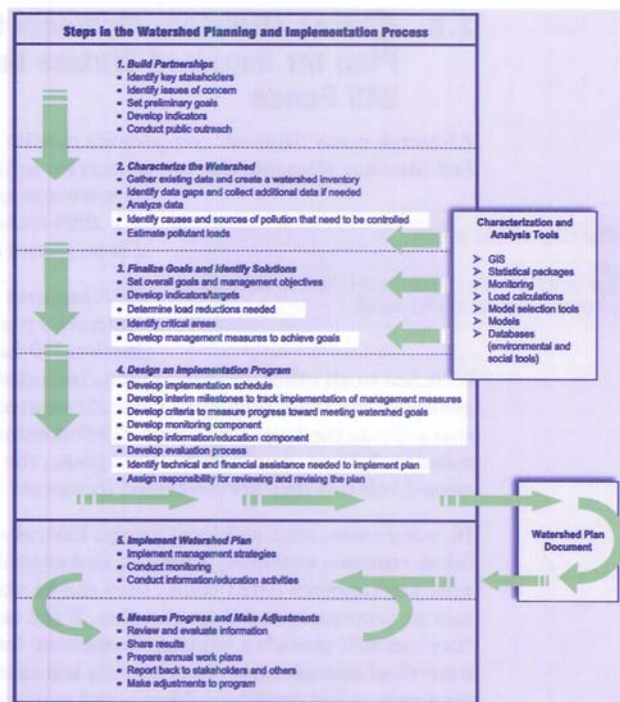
Steps in the Watershed Planning and Implementation Process

1. Build Partnerships
• Identify key stakeholders
• Identify issues of concern
• Set preliminary goals
• Develop indicators
• Conduct public outreach

2. Characterize the Watershed
• Gather existing data and create a watershed inventory
• Identify data gaps and collect additional data if needed
• Analyze data
• Identify causes and sources of pollution that need to be controlled
• Estimate pollutant loads

3. Finalize Goals and Identify Solutions
• Set overall goals and management objectives
• Develop indicators/targets
• Determine load reductions needed
• Identify critical areas
• Develop management measures to achieve goals

4. Design an Implementation Program
• Develop implementation schedule
• Develop interim milestones to track implementation of management measures
• Develop criteria to measure progress toward meeting watershed goals
• Develop monitoring component
• Develop information/education component
• Develop evaluation process
• Identify technical and financial assistance needed to implement plan
• Assign responsibility for reviewing and revising the plan

Characterization and Analysis Tools
➢ GIS
➢ Statistical packages
➢ Monitoring
➢ Load calculations
➢ Model selection tools
➢ Models
➢ Databases (environmental and social tools)

Watershed Plan Document

5. Implement Watershed Plan
• Implement management strategies
• Conduct monitoring
• Conduct information/education activities

6. Measure Progress and Make Adjustments
• Review and evaluate information
• Share results
• Prepare annual work plans
• Report back to stakeholders and others
• Make adjustments to program